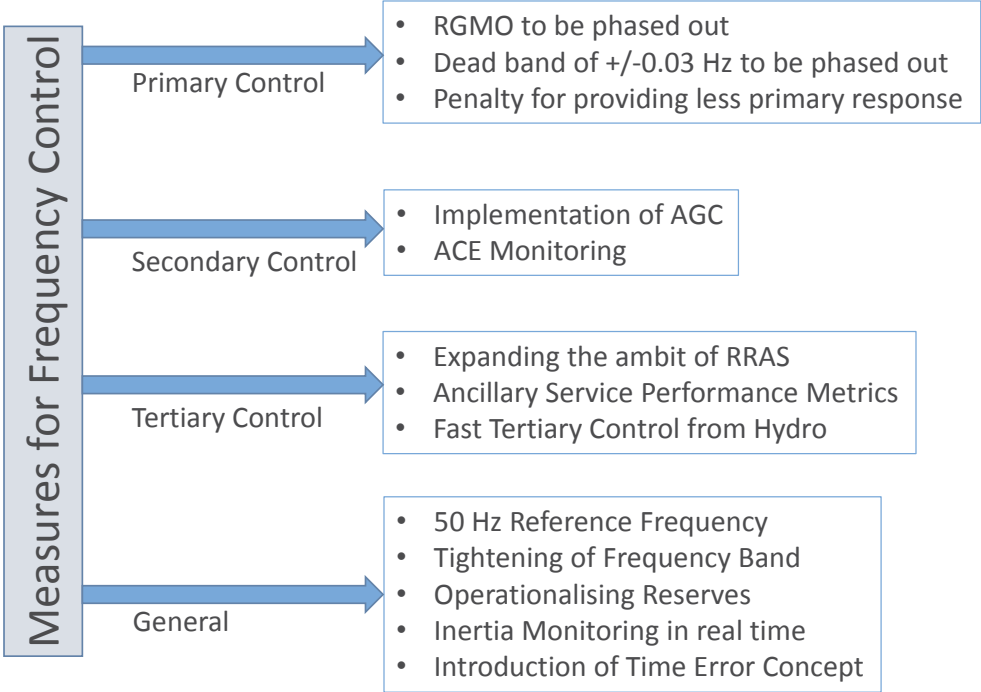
Measures for Frequency Control

Primary Control

- RGMO to be phased out
- Dead band of +/-0.03 Hz to be phased out
- Penalty for providing less primary response

Secondary Control

- Implementation of AGC
- ACE Monitoring

Tertiary Control

- Expanding the ambit of RRAS
- Ancillary Service Performance Metrics
- Fast Tertiary Control from Hydro

General

- 50 Hz Reference Frequency
- Tightening of Frequency Band
- Operationalising Reserves
- Inertia Monitoring in real time
- Introduction of Time Error Concept